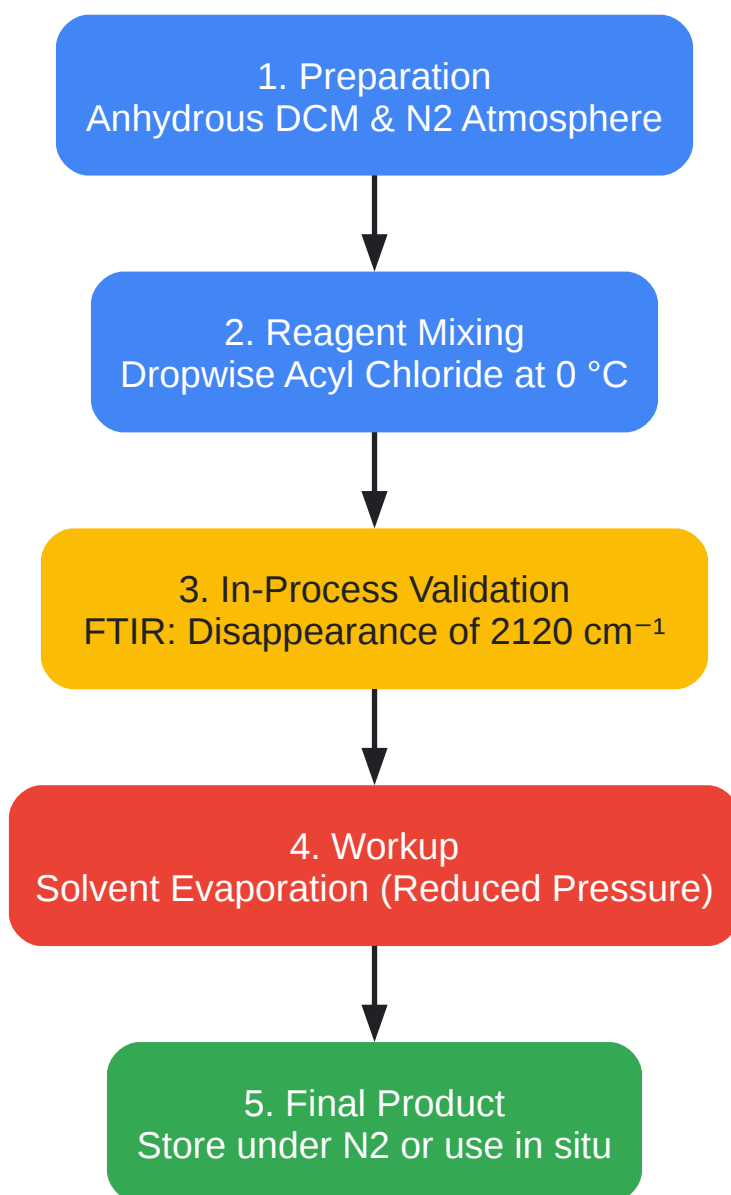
1. Preparation
Anhydrous DCM & N2 Atmosphere

2. Reagent Mixing
Dropwise Acyl Chloride at 0 °C

3. In-Process Validation
FTIR: Disappearance of 2120 $cm^{-1}$

4. Workup
Solvent Evaporation (Reduced Pressure)

5. Final Product
Store under N2 or use in situ